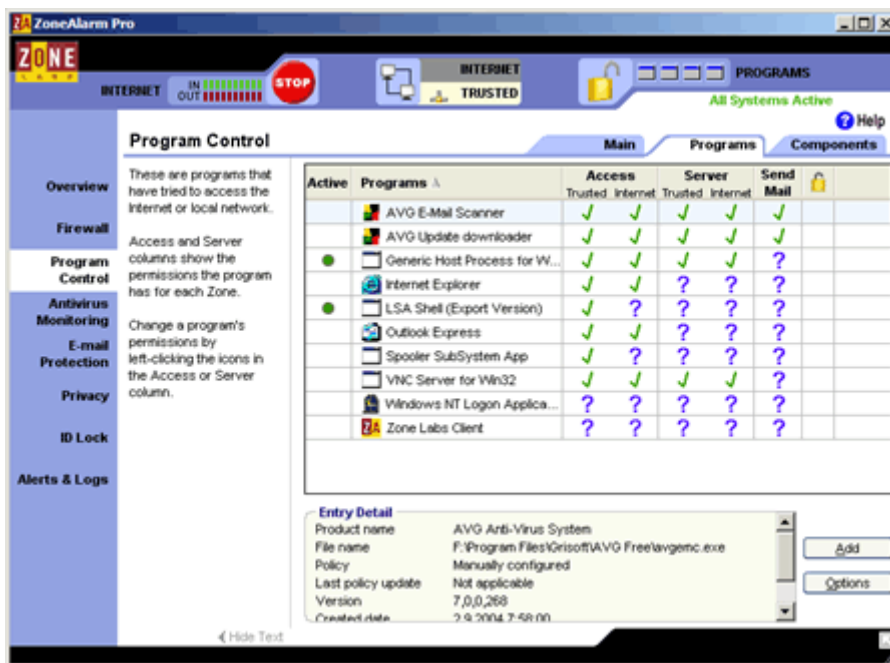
ZoneAlarm Pro

ZONE LABS

INTERNET IN OUT

STOP

INTERNET
TRUSTED

PROGRAMS
All Systems Active

Help

Program Control

Main | Programs | Components

Overview
Firewall
Program Control
Antivirus Monitoring
E-mail Protection
Privacy
ID Lock
Alerts & Logs

These are programs that have tried to access the Internet or local network.

Access and Server columns show the permissions the program has for each Zone.

Change a program's permissions by left-clicking the icons in the Access or Server column.

| Active | Programs | Access Trusted | Access Internet | Server Trusted | Server Internet | Send Mail |
|---|---|---|---|---|---|---|
| | AVG E-Mail Scanner | ✓ | ✓ | ✓ | ✓ | ✓ |
| | AVG Update downloader | ✓ | ✓ | ✓ | ✓ | ✓ |
| ● | Generic Host Process for W... | ✓ | ✓ | ✓ | ✓ | ? |
| | Internet Explorer | ✓ | ✓ | ? | ? | ? |
| ● | LSA Shell (Export Version) | ✓ | ? | ? | ? | ? |
| | Outlook Express | ✓ | ✓ | ? | ? | ? |
| | Spooler SubSystem App | ✓ | ? | ? | ? | ? |
| | VNC Server for Win32 | ✓ | ✓ | ✓ | ✓ | ? |
| | Windows NT Logon Applica... | ? | ? | ? | ? | ? |
| | Zone Labs Client | ? | ? | ? | ? | ? |

Entry Detail
Product name AVG Anti-Virus System
File name F:\Program Files\Grisoft\AVG Free\avgemc.exe
Policy Manually configured
Last policy update Not applicable
Version 7,0,0,268
Created date 2.9.2004 7:58:00

Add
Options

Hide Text